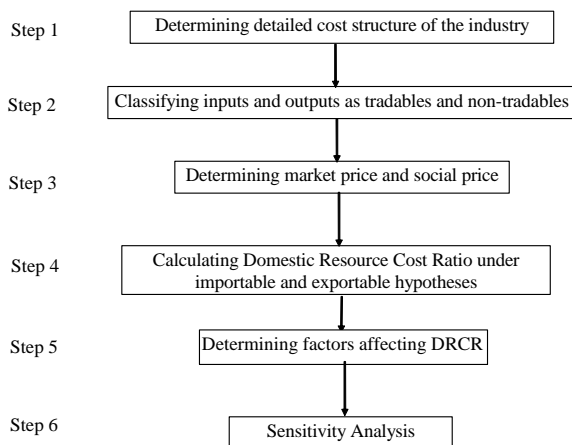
Step 1
Determining detailed cost structure of the industry

Step 2
Classifying inputs and outputs as tradables and non-tradables

Step 3
Determining market price and social price

Step 4
Calculating Domestic Resource Cost Ratio under importable and exportable hypotheses

Step 5
Determining factors affecting DRCR

Step 6
Sensitivity Analysis